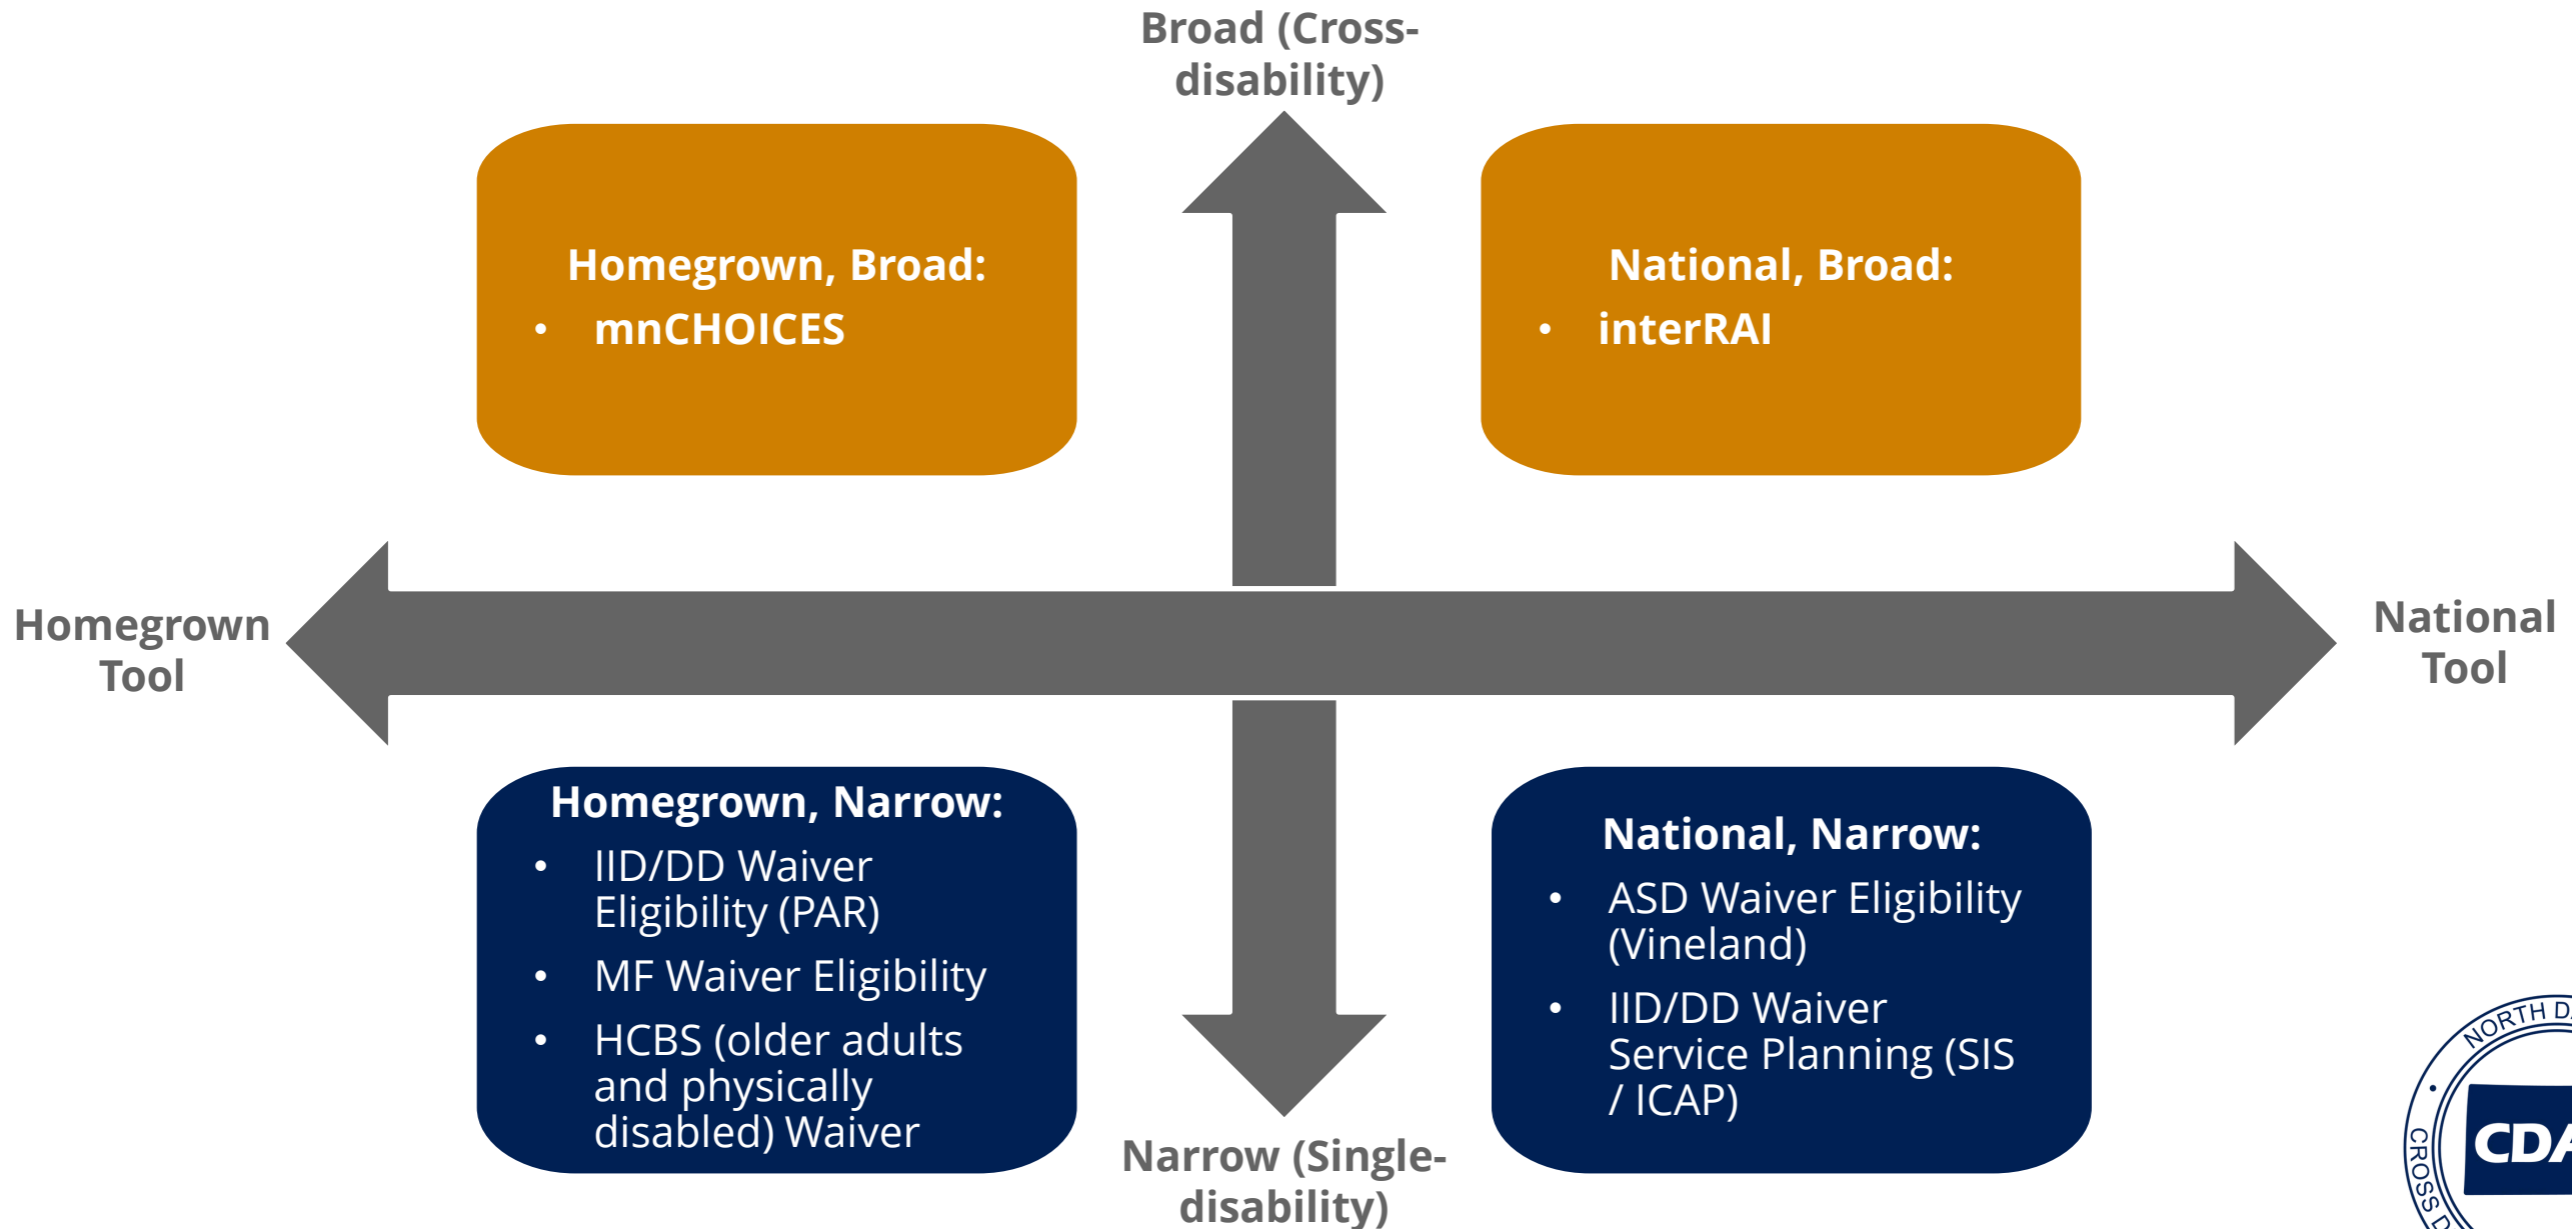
Broad (Cross-disability)

Homegrown, Broad:
• mnCHOICES

National, Broad:
• interRAI

Homegrown Tool

National Tool

Homegrown, Narrow:
• IID/DD Waiver Eligibility (PAR)
• MF Waiver Eligibility
• HCBS (older adults and physically disabled) Waiver

National, Narrow:
• ASD Waiver Eligibility (Vineland)
• IID/DD Waiver Service Planning (SIS / ICAP)

Narrow (Single-disability)

NORTH D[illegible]
CROSS D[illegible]
CDA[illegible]